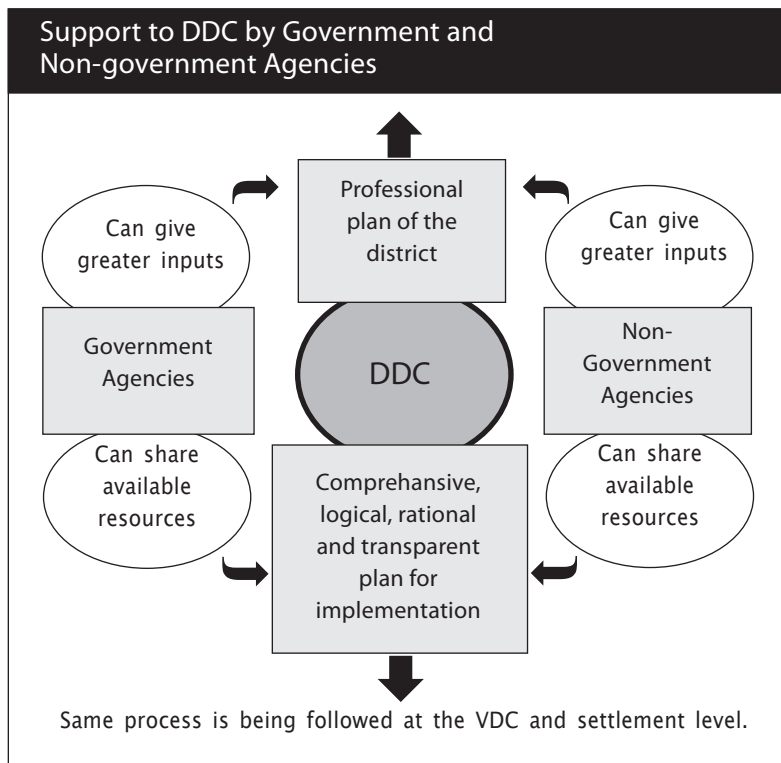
Support to DDC by Government and Non-government Agencies

Professional plan of the district

Can give greater inputs

Can give greater inputs

Government Agencies

DDC

Non-Government Agencies

Can share available resources

Comprehansive, logical, rational and transparent plan for implementation

Can share available resources

Same process is being followed at the VDC and settlement level.